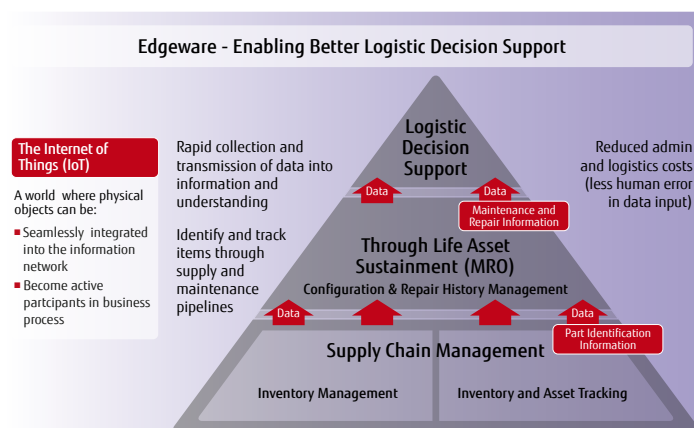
Edgeware - Enabling Better Logistic Decision Support

The Internet of Things (IoT)

A world where physical objects can be:

- Seamlessly integrated into the information network
- Become active partcipants in business process

Rapid collection and transmission of data into information and understanding

Identify and track items through supply and maintenance pipelines

Logistic Decision Support

Data

Data

Maintenance and Repair Information

Reduced admin and logistics costs (less human error in data input)

Through Life Asset Sustainment (MRO)

Configuration & Repair History Management

Data

Data

Part Identification Information

Supply Chain Management

Inventory Management

Inventory and Asset Tracking